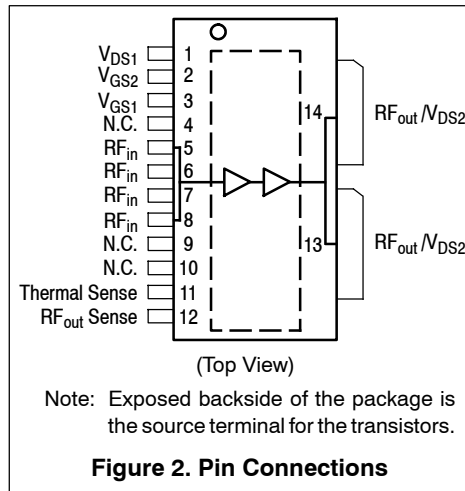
$V_{DS1}$ 1
$V_{GS2}$ 2
$V_{GS1}$ 3
N.C. 4
$RF_{in}$ 5
$RF_{in}$ 6
$RF_{in}$ 7
$RF_{in}$ 8
N.C. 9
N.C. 10
Thermal Sense 11
$RF_{out}$ Sense 12

14 $RF_{out}/V_{DS2}$

13 $RF_{out}/V_{DS2}$

(Top View)

Note: Exposed backside of the package is the source terminal for the transistors.

Figure 2. Pin Connections